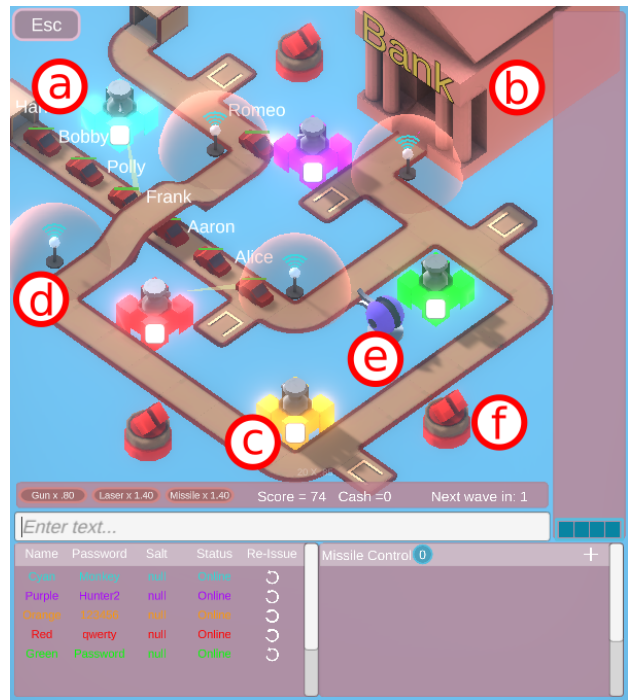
Esc

Bank

a
b
c
d
e
f

Ha
Bobby
Romeo
Polly
Frank
Aaron
Alice

Gun x .80
Laser x 1.40
Missile x 1.40
Score = 74
Cash =0
Next wave in: 1

Enter text...

| Name | Password | Salt | Status | Re-Issue |
|---|---|---|---|---|
| Cyan | Monkey | null | Online | |
| Purple | Hunter2 | null | Online | |
| Orange | 123456 | null | Online | |
| Red | qwerty | null | Online | |
| Green | Password | null | Online | |

Missile Control 0
+